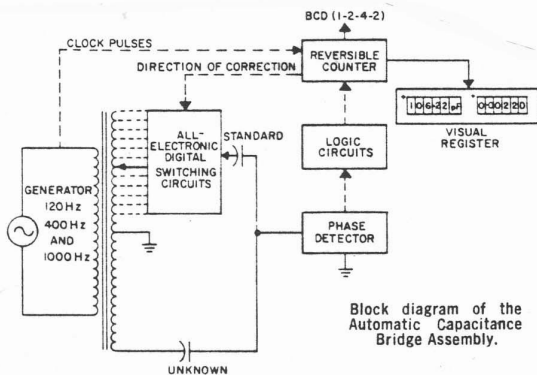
BCD (1-2-4-2)

CLOCK PULSES

REVERSIBLE COUNTER

DIRECTION OF CORRECTION

1 0 6 2 2 pF

0 3 0 2 2 0

VISUAL REGISTER

ALL-ELECTRONIC DIGITAL SWITCHING CIRCUITS

STANDARD

LOGIC CIRCUITS

GENERATOR 120 Hz 400 Hz AND 1000 Hz

PHASE DETECTOR

Block diagram of the Automatic Capacitance Bridge Assembly.

UNKNOWN